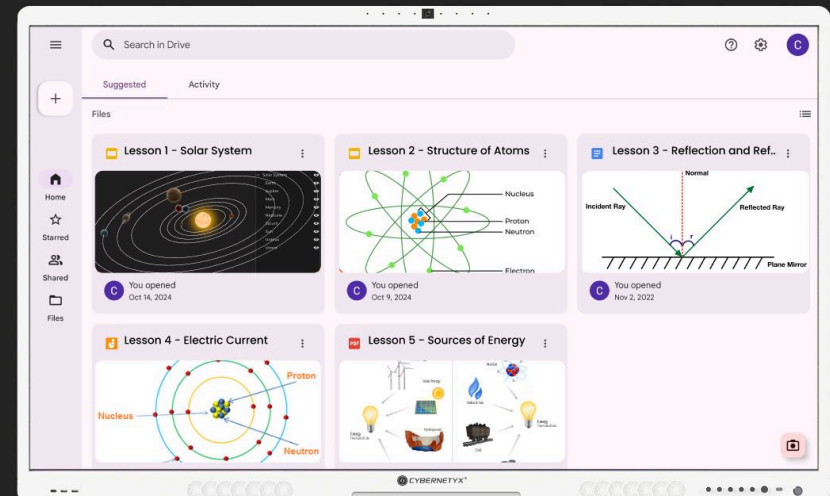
Search in Drive

C

Suggested

Activity

Files

Home

Starred

Shared

Files

Lesson 1 - Solar System

You opened
Oct 14, 2024

Lesson 2 - Structure of Atoms

Nucleus

Proton

Neutron

Electron

You opened
Oct 9, 2024

Lesson 3 - Reflection and Ref...

Normal

Incident Ray

Reflected Ray

i

r

Plane Mirror

You opened
Nov 2, 2022

Lesson 4 - Electric Current

Proton

Nucleus

Neutron

Lesson 5 - Sources of Energy

CYBERNETYX